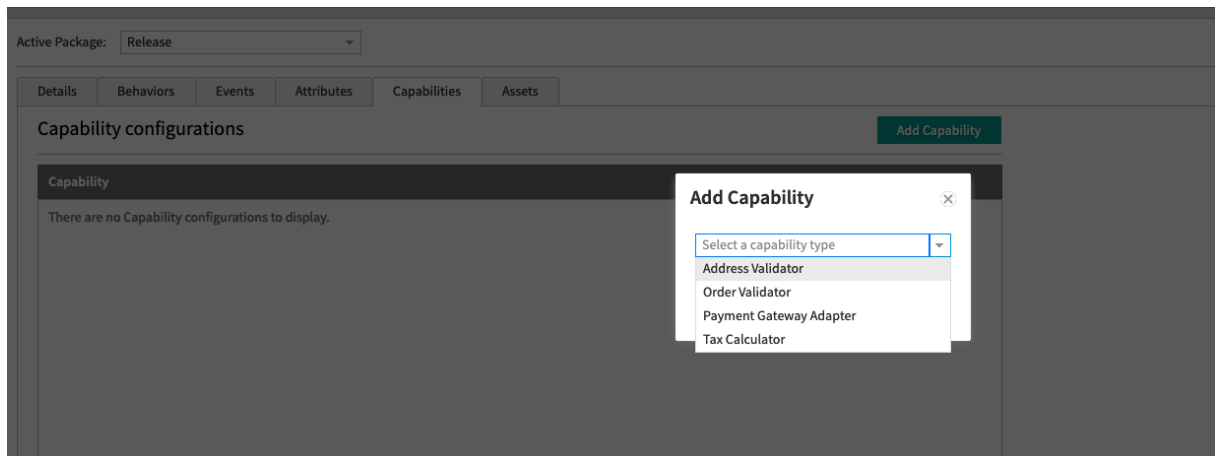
Active Package: Release

Details | Behaviors | Events | Attributes | Capabilities | Assets

Capability configurations

Add Capability

Capability

There are no Capability configurations to display.

Add Capability

Select a capability type

Address Validator
Order Validator
Payment Gateway Adapter
Tax Calculator